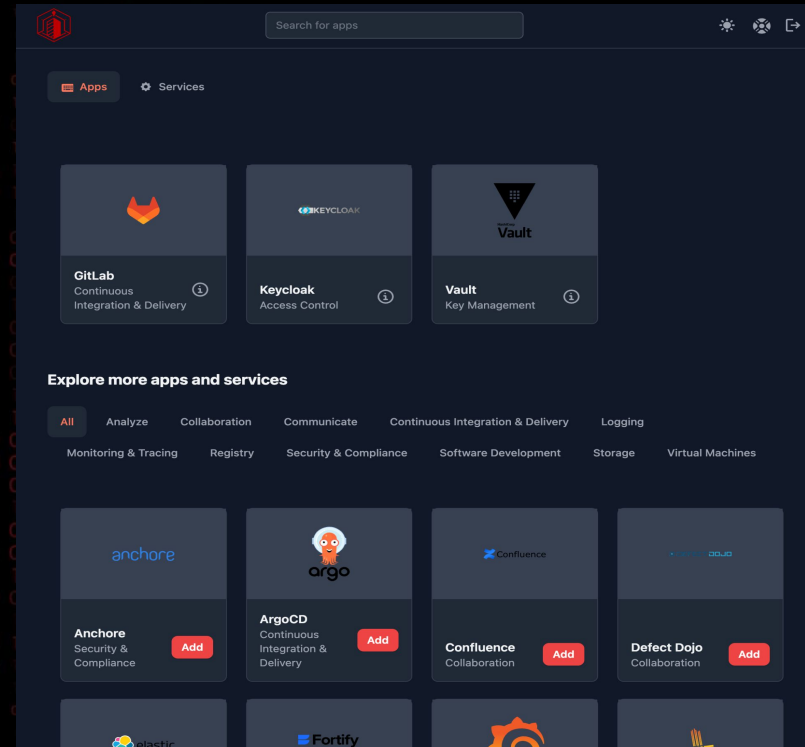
Search for apps

Apps
Services

GitLab
Continuous Integration & Delivery

KEYCLOAK
Keycloak
Access Control

Vault
Vault
Key Management

Explore more apps and services

All
Analyze
Collaboration
Communicate
Continuous Integration & Delivery
Logging
Monitoring & Tracing
Registry
Security & Compliance
Software Development
Storage
Virtual Machines

anchore
Anchore
Security & Compliance
Add

argo
ArgoCD
Continuous Integration & Delivery
Add

Confluence
Confluence
Collaboration
Add

DOJO
Defect Dojo
Collaboration
Add

elastic

Fortify